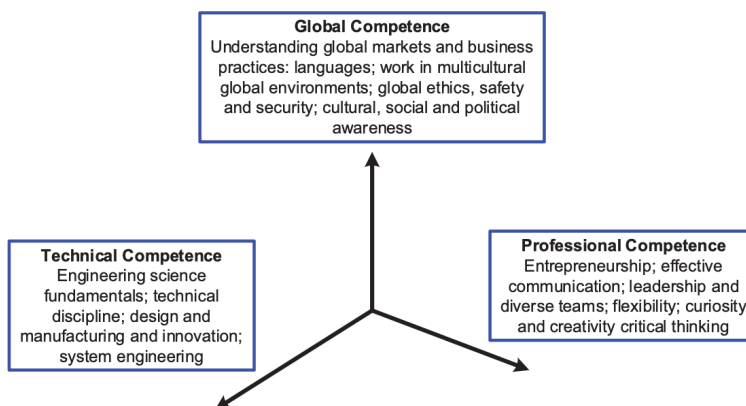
Global Competence
Understanding global markets and business practices: languages; work in multicultural global environments; global ethics, safety and security; cultural, social and political awareness

Technical Competence
Engineering science fundamentals; technical discipline; design and manufacturing and innovation; system engineering

Professional Competence
Entrepreneurship; effective communication; leadership and diverse teams; flexibility; curiosity and creativity critical thinking